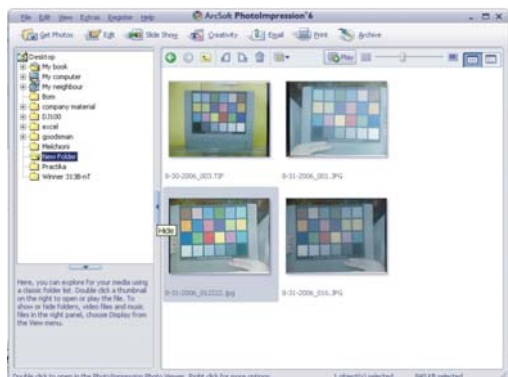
File Edit View Extras Register Help

ArcSoft PhotoImpression 6

Get Photos Edit Slide Show Creativity Email Print Archive

Desktop
My book
My computer
My neighbour
Bom
company material
D3100
excel
goodsman
Melchiori
New Folder
Practika
Winner 3138-nT

Play

Here, you can explore for your media using a classic folder list. Double click a thumbnail on the right to open or play the file. To show or hide folders, video files and music files in the right panel, choose Display from the View menu.

8-30-2006_003.TIF

8-31-2006_001.JPG

Hide

8-31-2006_012222.jpg

8-31-2006_016.JPG

Double click to open in the PhotoImpression Photo Viewer. Right click for more options.

1 object(s) selected

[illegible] selected